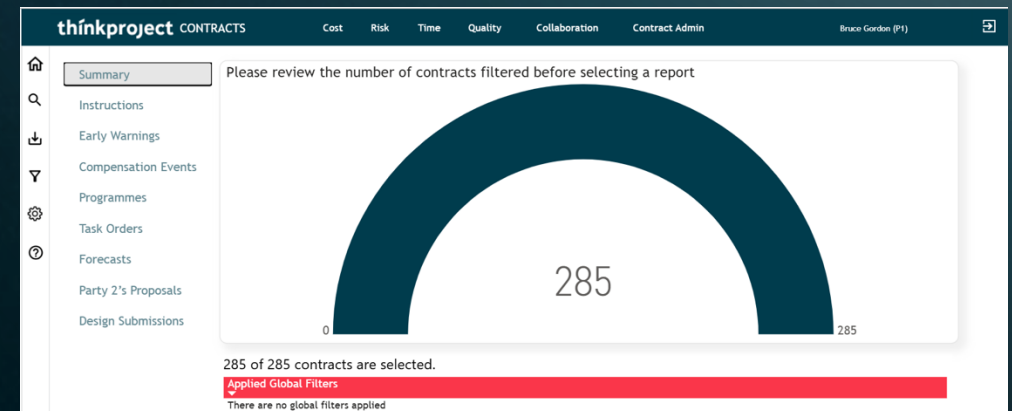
thinkproject CONTRACTS

Cost Risk Time Quality Collaboration Contract Admin

Bruce Gordon (P1)

Summary
Instructions
Early Warnings
Compensation Events
Programmes
Task Orders
Forecasts
Party 2's Proposals
Design Submissions

Please review the number of contracts filtered before selecting a report

285

0

285

285 of 285 contracts are selected.

Applied Global Filters

There are no global filters applied